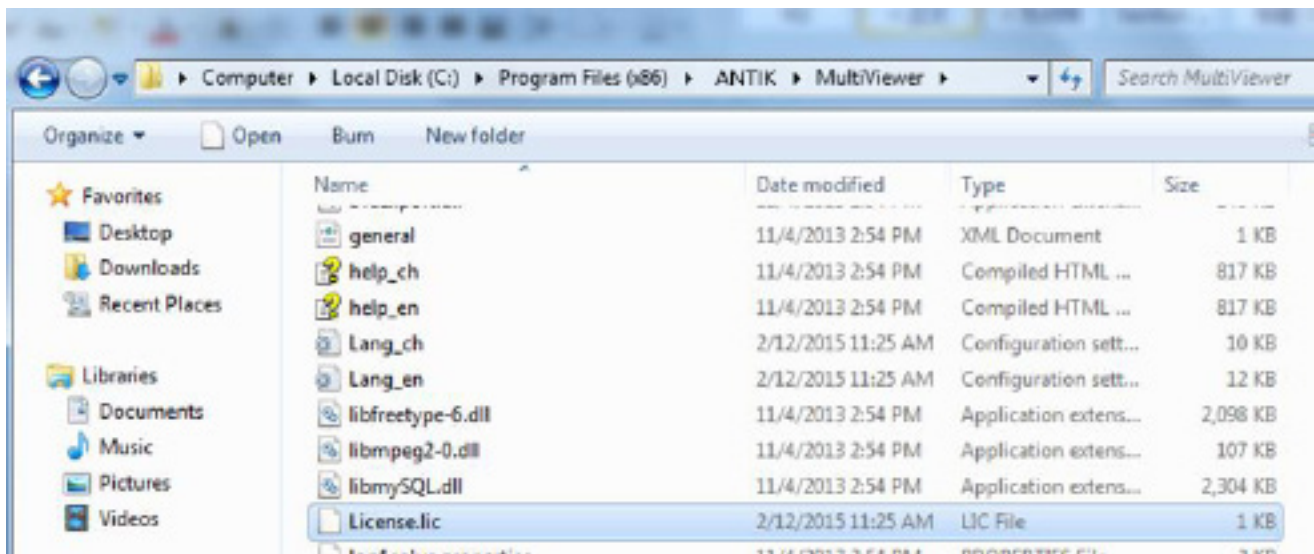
Computer ▸ Local Disk (C:) ▸ Program Files (x86) ▸ ANTIK ▸ MultiViewer ▸

Search MultiViewer

Organize ▾ Open Burn New folder

Favorites
Desktop
Downloads
Recent Places

Libraries
Documents
Music
Pictures
Videos

| Name | Date modified | Type | Size |
|---|---|---|---|
| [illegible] | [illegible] | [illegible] | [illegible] |
| general | 11/4/2013 2:54 PM | XML Document | 1 KB |
| help_ch | 11/4/2013 2:54 PM | Compiled HTML ... | 817 KB |
| help_en | 11/4/2013 2:54 PM | Compiled HTML ... | 817 KB |
| Lang_ch | 2/12/2015 11:25 AM | Configuration sett... | 10 KB |
| Lang_en | 2/12/2015 11:25 AM | Configuration sett... | 12 KB |
| libfreetype-6.dll | 11/4/2013 2:54 PM | Application extens... | 2,098 KB |
| libmpeg2-0.dll | 11/4/2013 2:54 PM | Application extens... | 107 KB |
| libmySQL.dll | 11/4/2013 2:54 PM | Application extens... | 2,304 KB |
| License.lic | 2/12/2015 11:25 AM | LIC File | 1 KB |
| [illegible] | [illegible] | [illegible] | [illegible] |